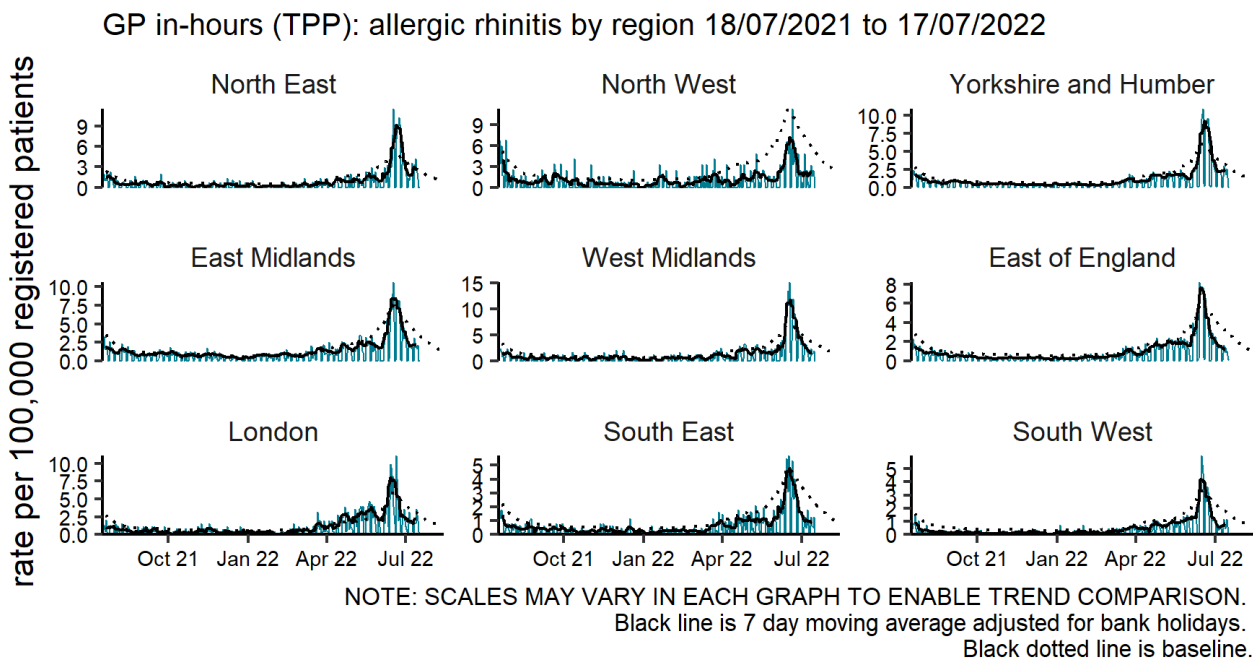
GP in-hours (TPP): allergic rhinitis by region 18/07/2021 to 17/07/2022

rate per 100,000 registered patients

North East
9
6
3
0

North West
9
6
3
0

Yorkshire and Humber
10.0
7.5
5.0
2.5
0.0

East Midlands
10.0
7.5
5.0
2.5
0.0

West Midlands
15
10
5
0

East of England
8
6
4
2
0

London
10.0
7.5
5.0
2.5
0.0
Oct 21 Jan 22 Apr 22 Jul 22

South East
5
4
3
2
1
0
Oct 21 Jan 22 Apr 22 Jul 22

South West
5
4
3
2
1
0
Oct 21 Jan 22 Apr 22 Jul 22

NOTE: SCALES MAY VARY IN EACH GRAPH TO ENABLE TREND COMPARISON.
Black line is 7 day moving average adjusted for bank holidays.
Black dotted line is baseline.